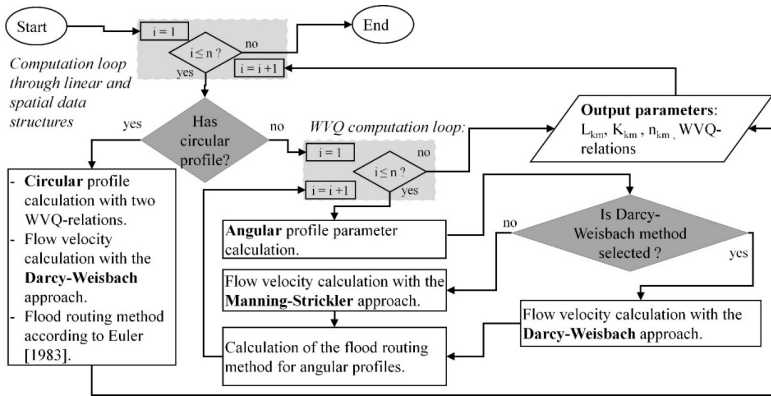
Start

i = 1

i ≤ n ?

no

End

yes

i = i + 1

Computation loop through linear and spatial data structures

yes

Has circular profile?

no

WVQ computation loop:

i = 1

i ≤ n ?

no

i = i + 1

yes

**Output parameters**: $L_{km}$, $K_{km}$, $n_{km}$, WVQ-relations

- **Circular** profile calculation with two WVQ-relations.
- Flow velocity calculation with the **Darcy-Weisbach** approach.
- Flood routing method according to Euler [1983].

**Angular** profile parameter calculation.

no

Is Darcy-Weisbach method selected ?

yes

Flow velocity calculation with the **Manning-Strickler** approach.

Flow velocity calculation with the **Darcy-Weisbach** approach.

Calculation of the flood routing method for angular profiles.